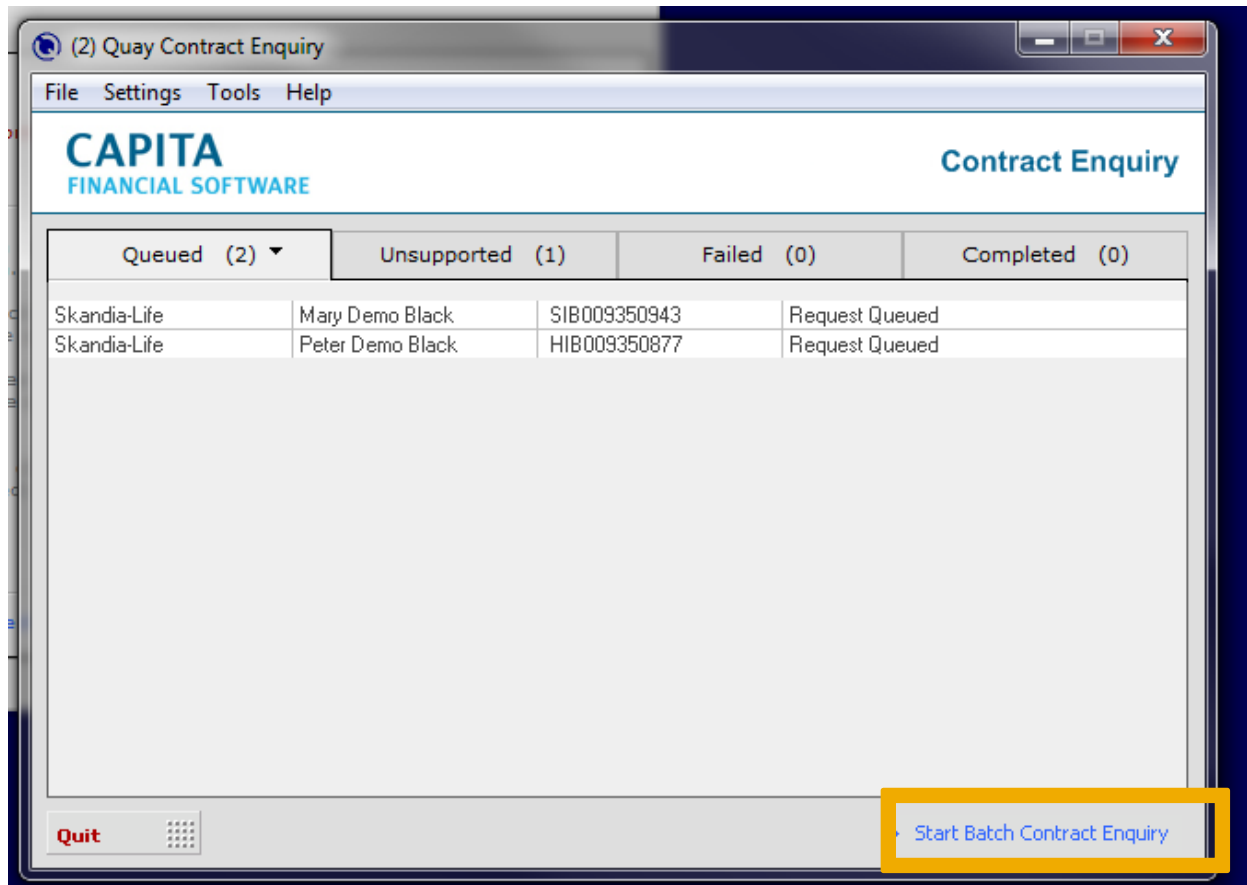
(2) Quay Contract Enquiry

File Settings Tools Help

CAPITA
FINANCIAL SOFTWARE

Contract Enquiry

Queued (2) | Unsupported (1) | Failed (0) | Completed (0)

| | | | |
|---|---|---|---|
| Skandia-Life | Mary Demo Black | SIB009350943 | Request Queued |
| Skandia-Life | Peter Demo Black | HIB009350877 | Request Queued |

Quit

Start Batch Contract Enquiry